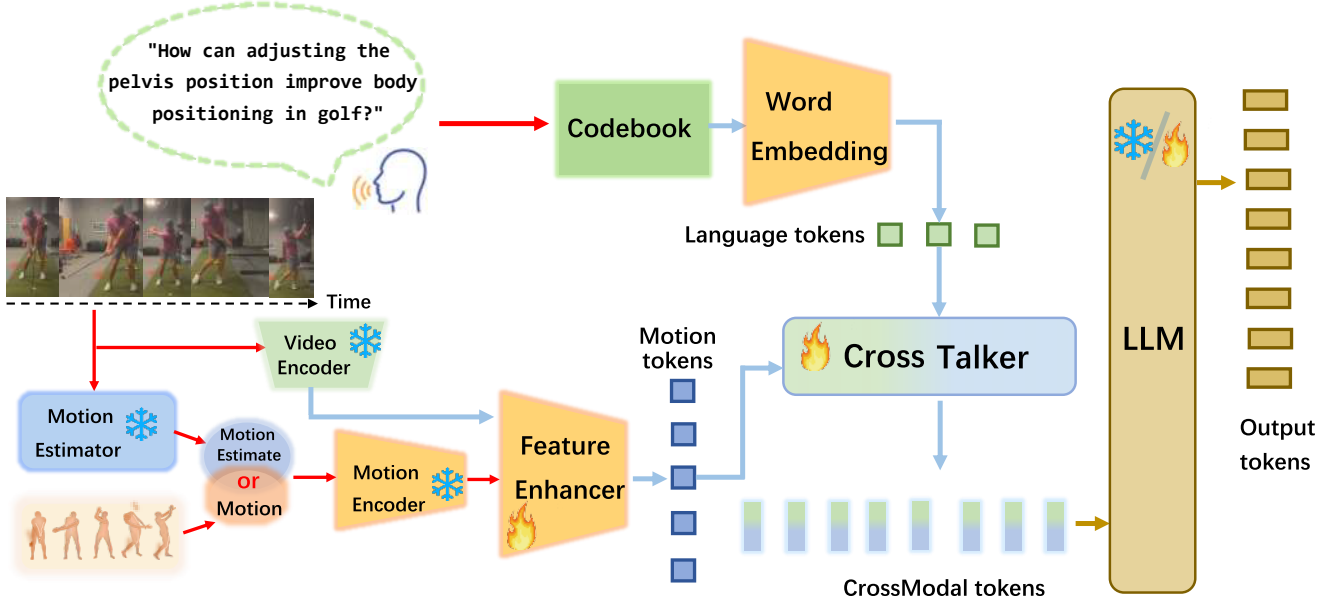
"How can adjusting the pelvis position improve body positioning in golf?"

Codebook

Word Embedding

Language tokens

Time

Video Encoder

Motion tokens

Cross Talker

LLM

Output tokens

Motion Estimator

Motion Estimate

or

Motion

Motion Encoder

Feature Enhancer

CrossModal tokens